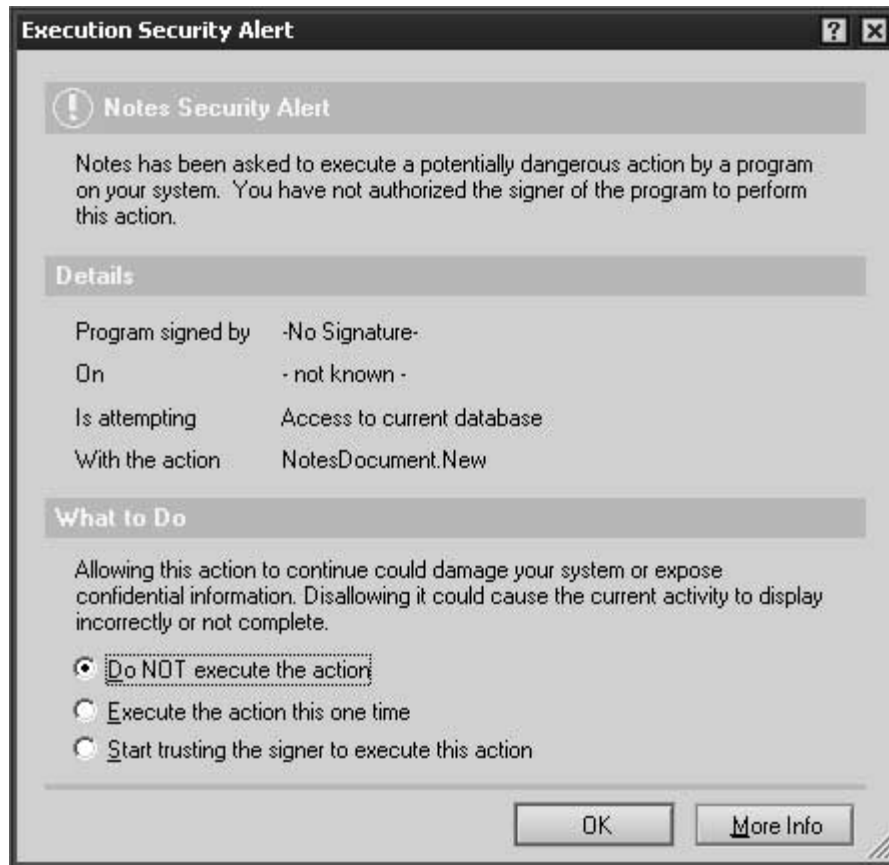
Execution Security Alert

? X

Notes Security Alert

Notes has been asked to execute a potentially dangerous action by a program on your system. You have not authorized the signer of the program to perform this action.

Details

| | |
|---|---|
| Program signed by | -No Signature- |
| On | - not known - |
| Is attempting | Access to current database |
| With the action | NotesDocument.New |

What to Do

Allowing this action to continue could damage your system or expose confidential information. Disallowing it could cause the current activity to display incorrectly or not complete.

Do NOT execute the action

Execute the action this one time

Start trusting the signer to execute this action

OK

More Info